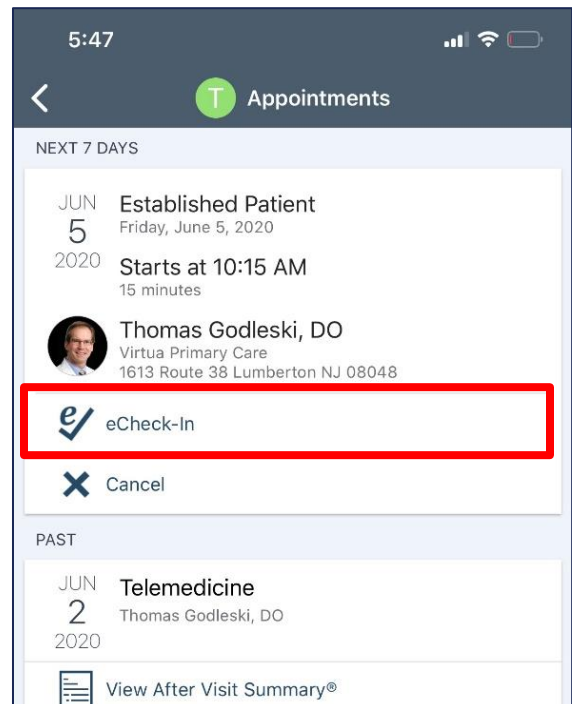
5:47

T Appointments

NEXT 7 DAYS

JUN
5
2020

Established Patient
Friday, June 5, 2020

Starts at 10:15 AM
15 minutes

Thomas Godleski, DO
Virtua Primary Care
1613 Route 38 Lumberton NJ 08048

eCheck-In

Cancel

PAST

JUN
2
2020

Telemedicine
Thomas Godleski, DO

View After Visit Summary®